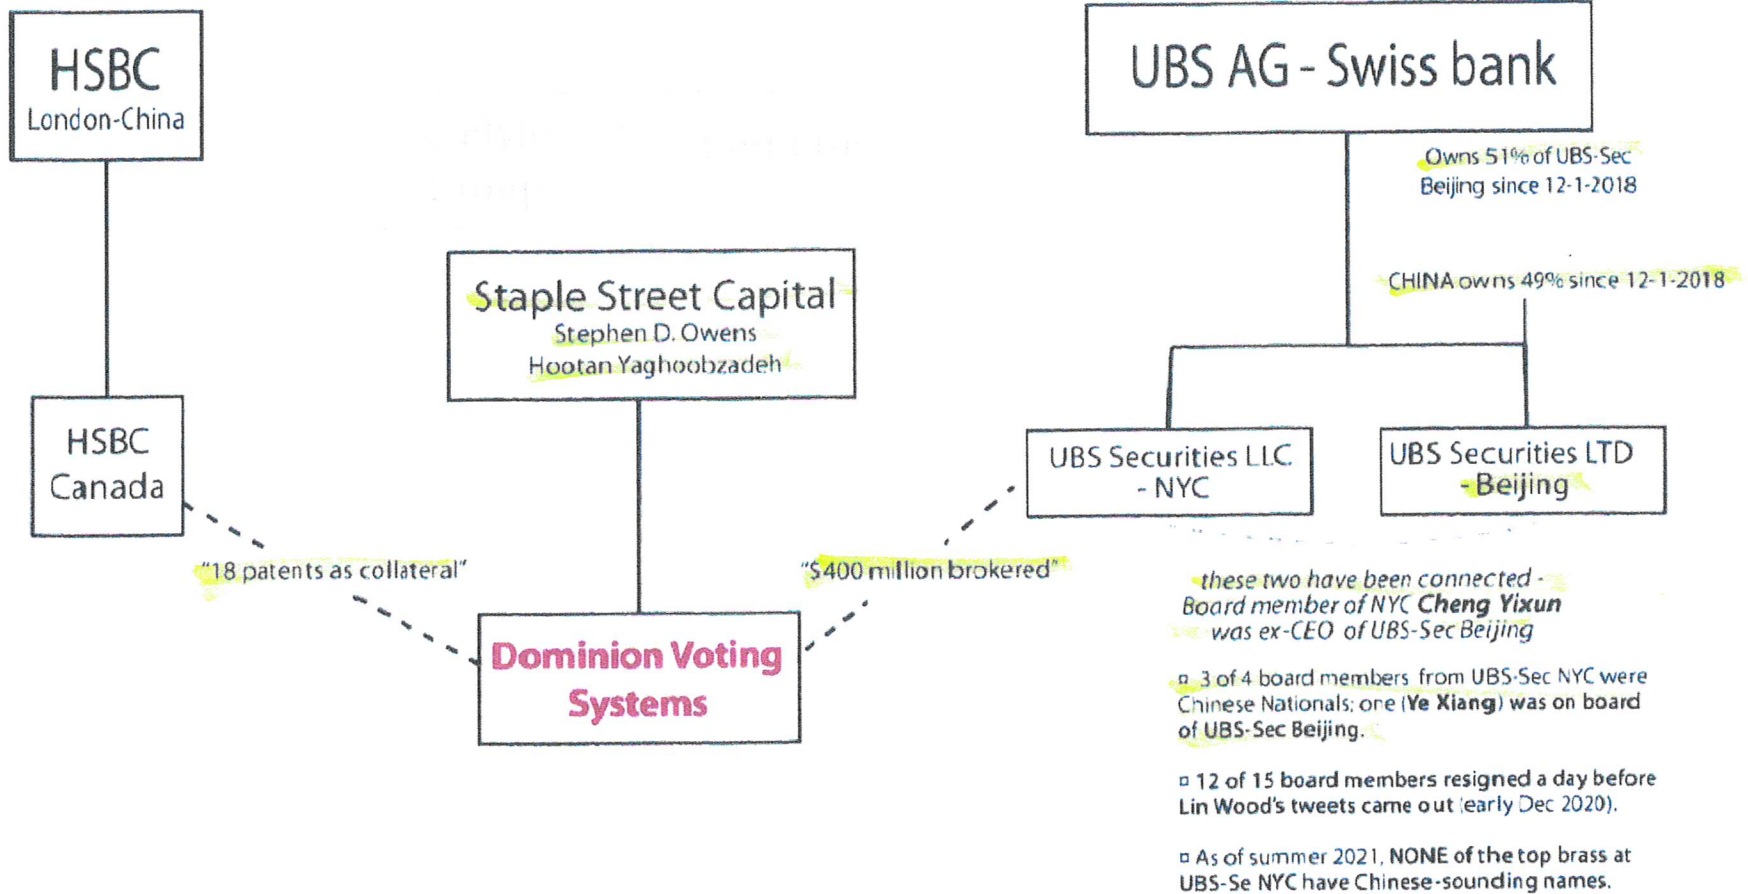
HSBC
London-China

HSBC
Canada

"18 patents as collateral"

Staple Street Capital
Stephen D. Owens
Hootan Yaghoobzadeh

Dominion Voting Systems

"$400 million brokered"

UBS AG - Swiss bank

Owns 51% of UBS-Sec Beijing since 12-1-2018

CHINA owns 49% since 12-1-2018

UBS Securities LLC - NYC

UBS Securities LTD - Beijing

these two have been connected - Board member of NYC **Cheng Yixun** was ex-CEO of UBS-Sec Beijing

▫ 3 of 4 board members from UBS-Sec NYC were Chinese Nationals; one (**Ye Xiang**) was on board of UBS-Sec Beijing.

▫ 12 of 15 board members resigned a day before Lin Wood's tweets came out (early Dec 2020).

▫ As of summer 2021, **NONE** of the top brass at UBS-Se NYC have Chinese-sounding names.